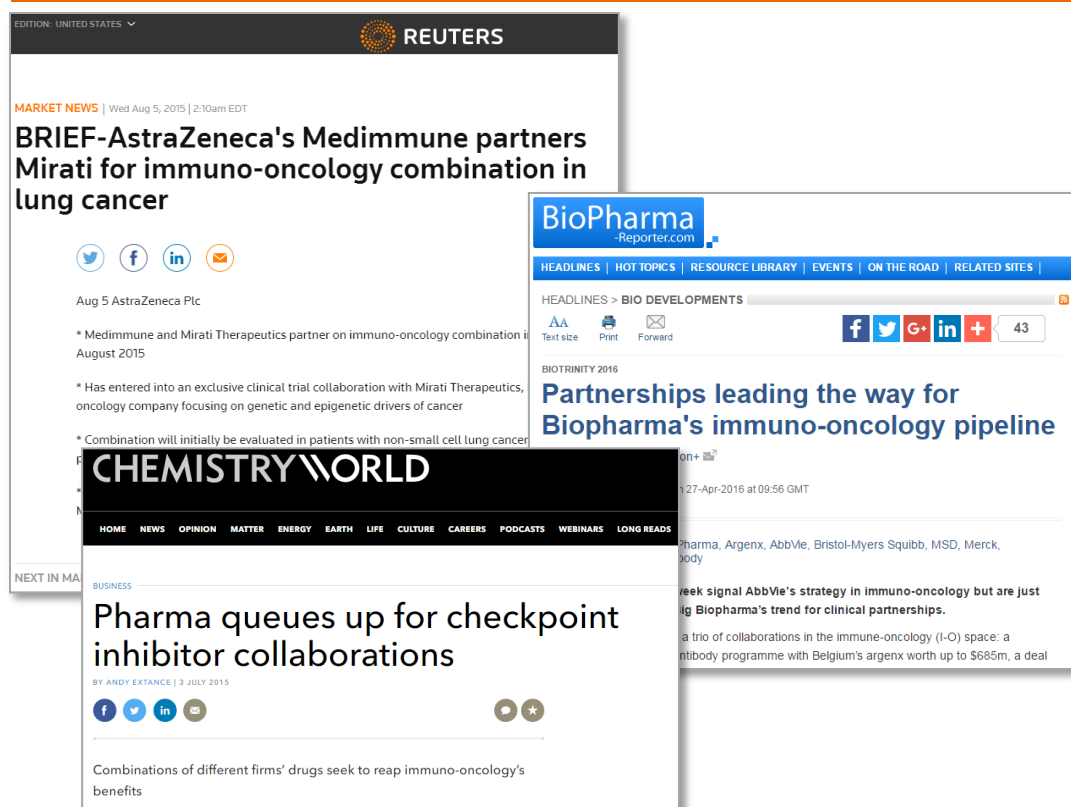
EDITION: UNITED STATES

REUTERS

MARKET NEWS | Wed Aug 5, 2015 | 2:10am EDT

BRIEF-AstraZeneca's Medimmune partners Mirati for immuno-oncology combination in lung cancer

Aug 5 AstraZeneca Plc

* Medimmune and Mirati Therapeutics partner on immuno-oncology combination i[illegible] August 2015

* Has entered into an exclusive clinical trial collaboration with Mirati Therapeutics, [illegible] oncology company focusing on genetic and epigenetic drivers of cancer

* Combination will initially be evaluated in patients with non-small cell lung cancer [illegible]

NEXT IN MA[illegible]

BioPharma -Reporter.com

HEADLINES | HOT TOPICS | RESOURCE LIBRARY | EVENTS | ON THE ROAD | RELATED SITES |

HEADLINES > BIO DEVELOPMENTS

Text size Print Forward

43

BIOTRINITY 2016

Partnerships leading the way for Biopharma's immuno-oncology pipeline

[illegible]on+

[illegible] 27-Apr-2016 at 09:56 GMT

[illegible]Pharma, Argenx, AbbVie, Bristol-Myers Squibb, MSD, Merck, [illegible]body

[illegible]week signal AbbVie's strategy in immuno-oncology but are just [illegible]ig Biopharma's trend for clinical partnerships.

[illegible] a trio of collaborations in the immune-oncology (I-O) space: a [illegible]ntibody programme with Belgium's argenx worth up to $685m, a deal

CHEMISTRY WORLD

HOME NEWS OPINION MATTER ENERGY EARTH LIFE CULTURE CAREERS PODCASTS WEBINARS LONG READS

BUSINESS

Pharma queues up for checkpoint inhibitor collaborations

BY ANDY EXTANCE | 3 JULY 2015

Combinations of different firms' drugs seek to reap immuno-oncology's benefits